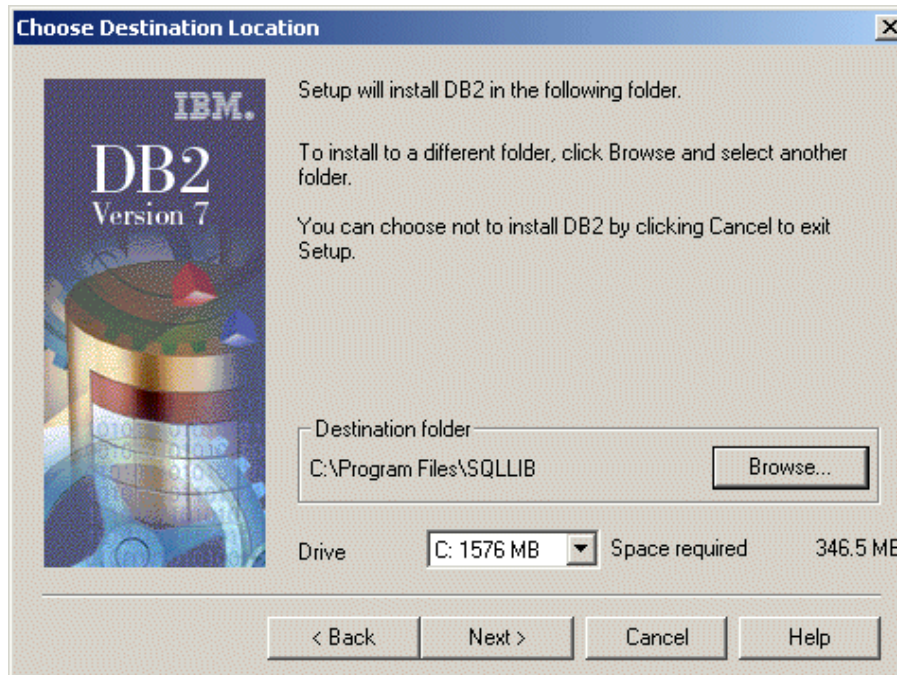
Choose Destination Location

IBM.
DB2
Version 7

Setup will install DB2 in the following folder.

To install to a different folder, click Browse and select another folder.

You can choose not to install DB2 by clicking Cancel to exit Setup.

Destination folder
C:\Program Files\SQLLIB
Browse...

Drive C: 1576 MB Space required 346.5 MB

< Back Next > Cancel Help